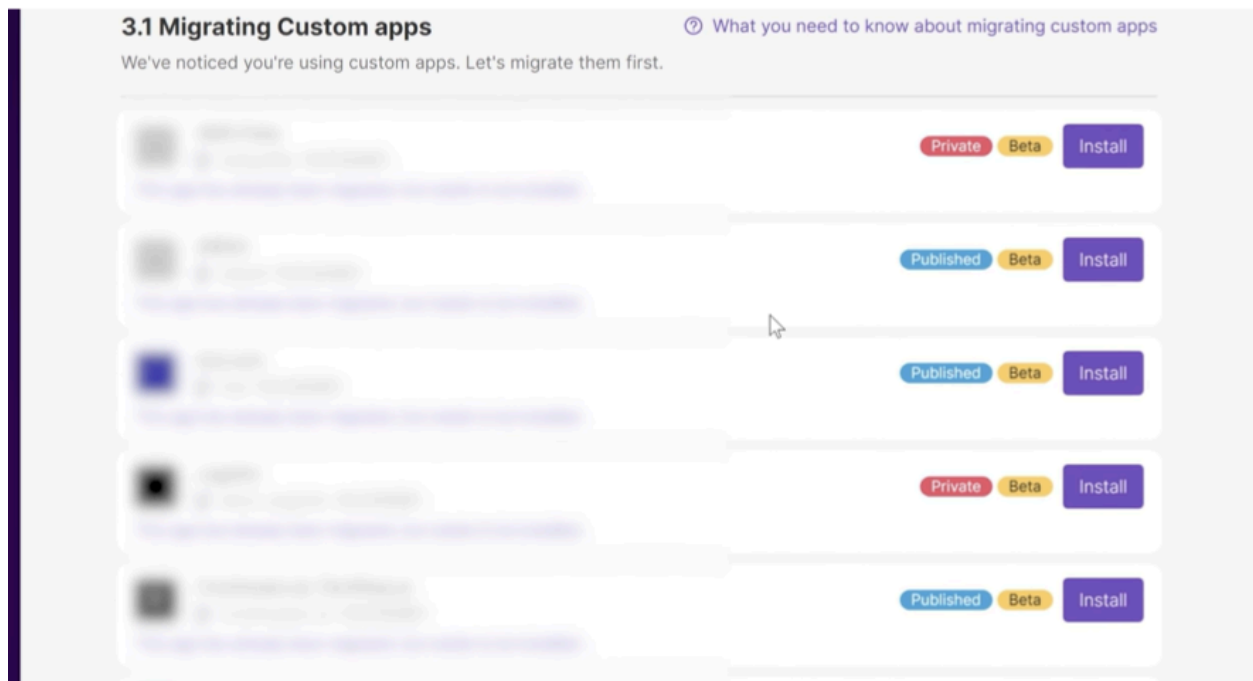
3.1 Migrating Custom apps

⑦ What you need to know about migrating custom apps

We've noticed you're using custom apps. Let's migrate them first.

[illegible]
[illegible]
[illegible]
Private Beta Install

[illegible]
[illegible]
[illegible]
Published Beta Install

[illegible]
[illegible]
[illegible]
Published Beta Install

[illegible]
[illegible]
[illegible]
Private Beta Install

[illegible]
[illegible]
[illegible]
Published Beta Install